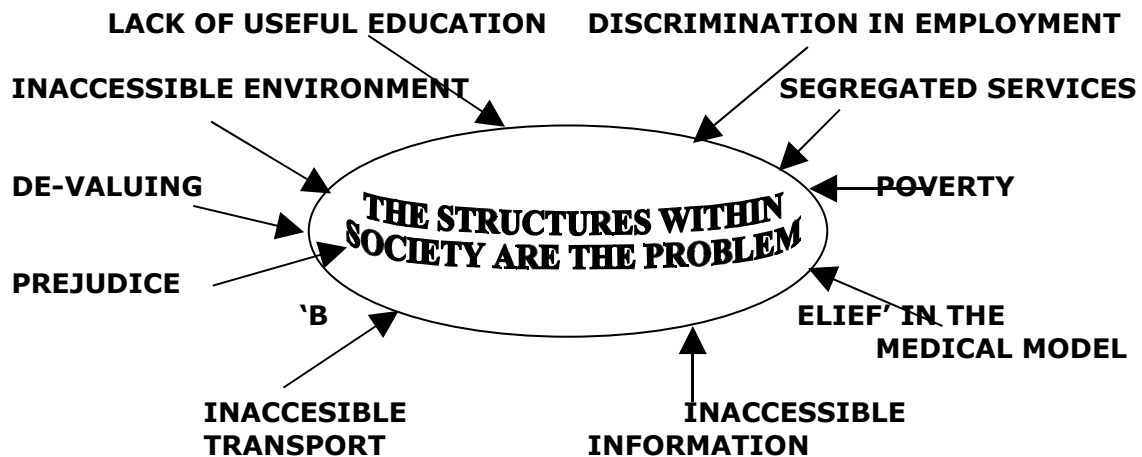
LACK OF USEFUL EDUCATION

DISCRIMINATION IN EMPLOYMENT

INACCESSIBLE ENVIRONMENT

SEGREGATED SERVICES

DE-VALUING

POVERTY

THE STRUCTURES WITHIN SOCIETY ARE THE PROBLEM

PREJUDICE

'B

ELIEF' IN THE MEDICAL MODEL

INACCESIBLE TRANSPORT

INACCESSIBLE INFORMATION